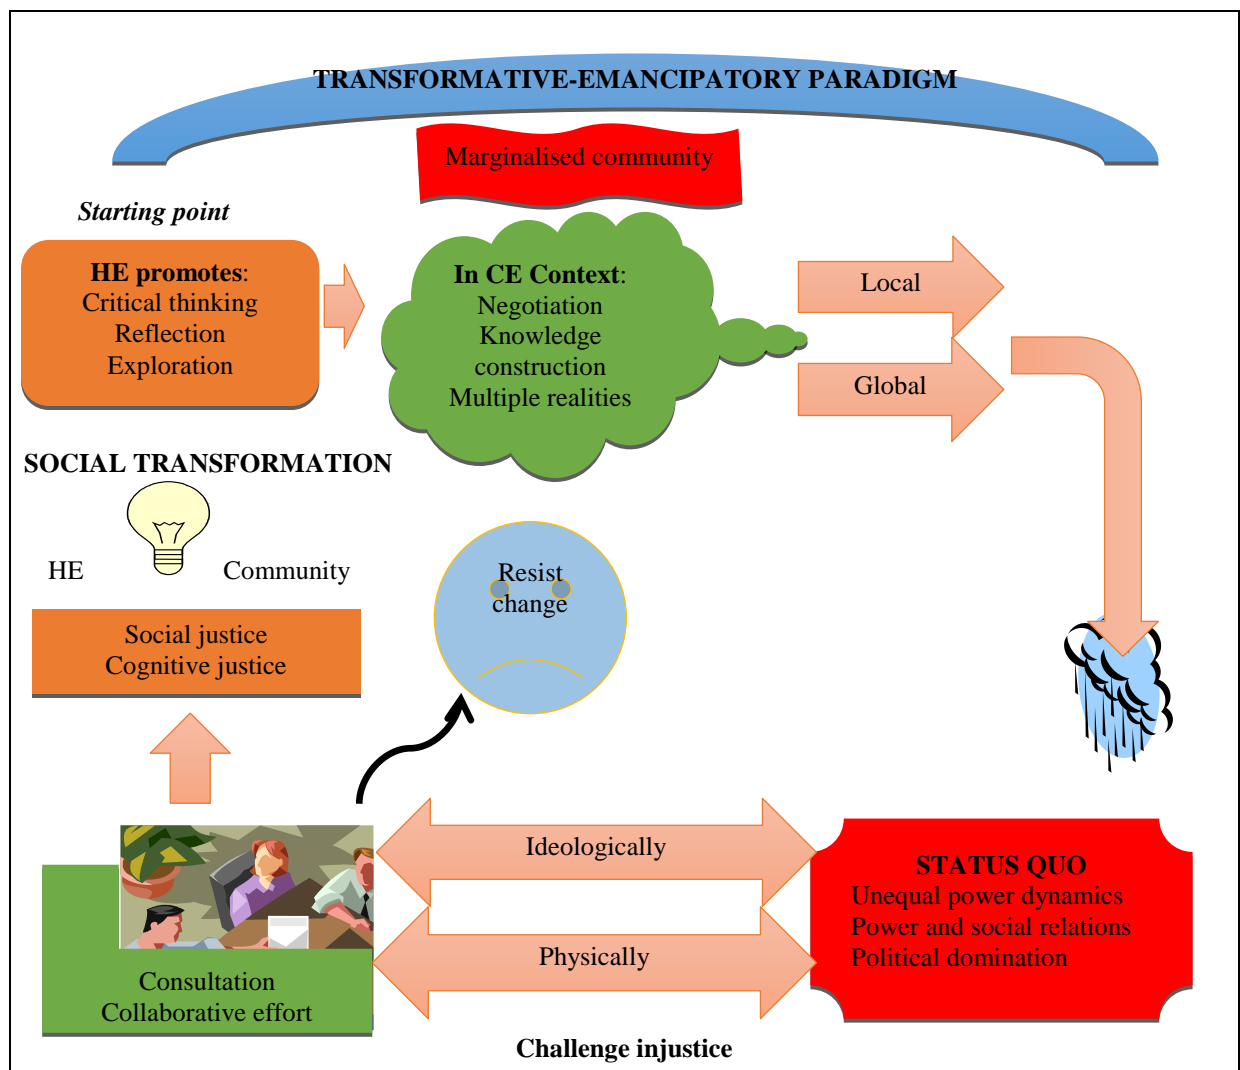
TRANSFORMATIVE-EMANCIPATORY PARADIGM

Marginalised community

Starting point

HE promotes:
Critical thinking
Reflection
Exploration

In CE Context:
Negotiation
Knowledge construction
Multiple realities

Local

Global

SOCIAL TRANSFORMATION

HE

Community

Social justice
Cognitive justice

Resist change

Ideologically

Physically

STATUS QUO
Unequal power dynamics
Power and social relations
Political domination

Consultation
Collaborative effort

Challenge injustice